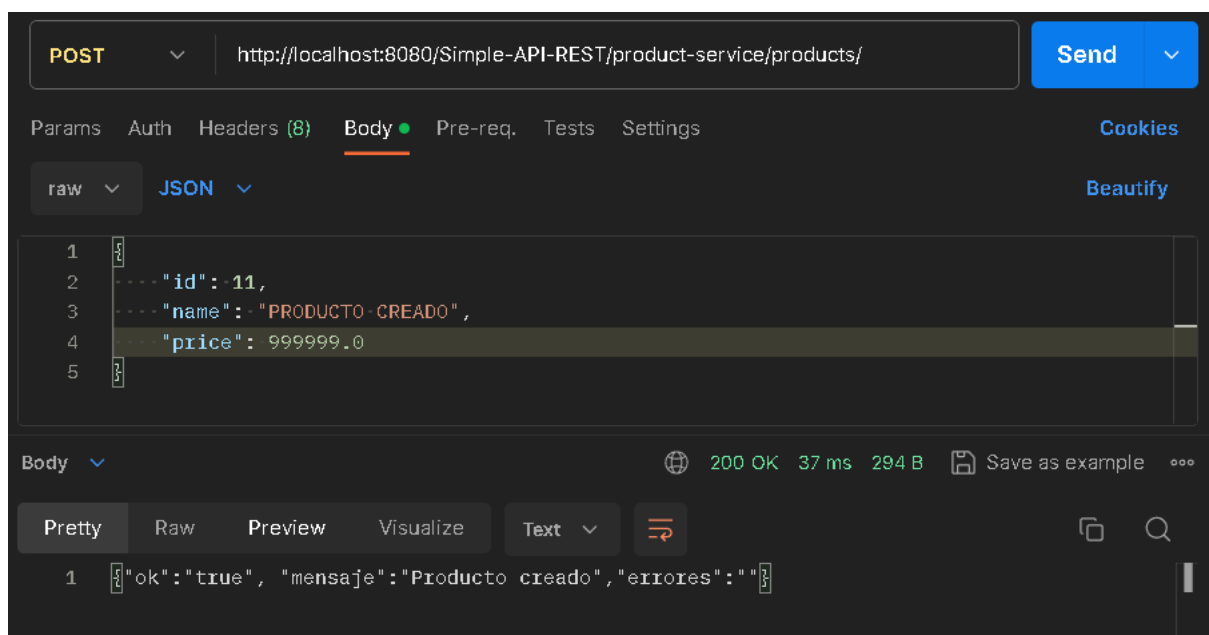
POST http://localhost:8080/Simple-API-REST/product-service/products/ Send

Params Auth Headers (8) Body Pre-req. Tests Settings Cookies

raw JSON Beautify

1 {
2 "id": 11,
3 "name": "PRODUCTO CREADO",
4 "price": 999999.0
5 }

Body 200 OK 37 ms 294 B Save as example

Pretty Raw Preview Visualize Text

1 {"ok":"true", "mensaje":"Producto creado","errores":""}